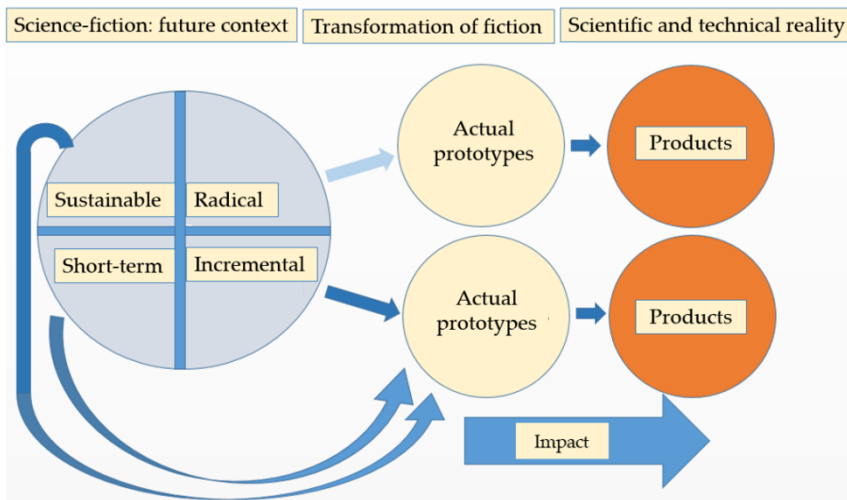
Science-fiction: future context

Transformation of fiction

Scientific and technical reality

Sustainable

Radical

Short-term

Incremental

Actual prototypes

Products

Actual prototypes

Products

Impact